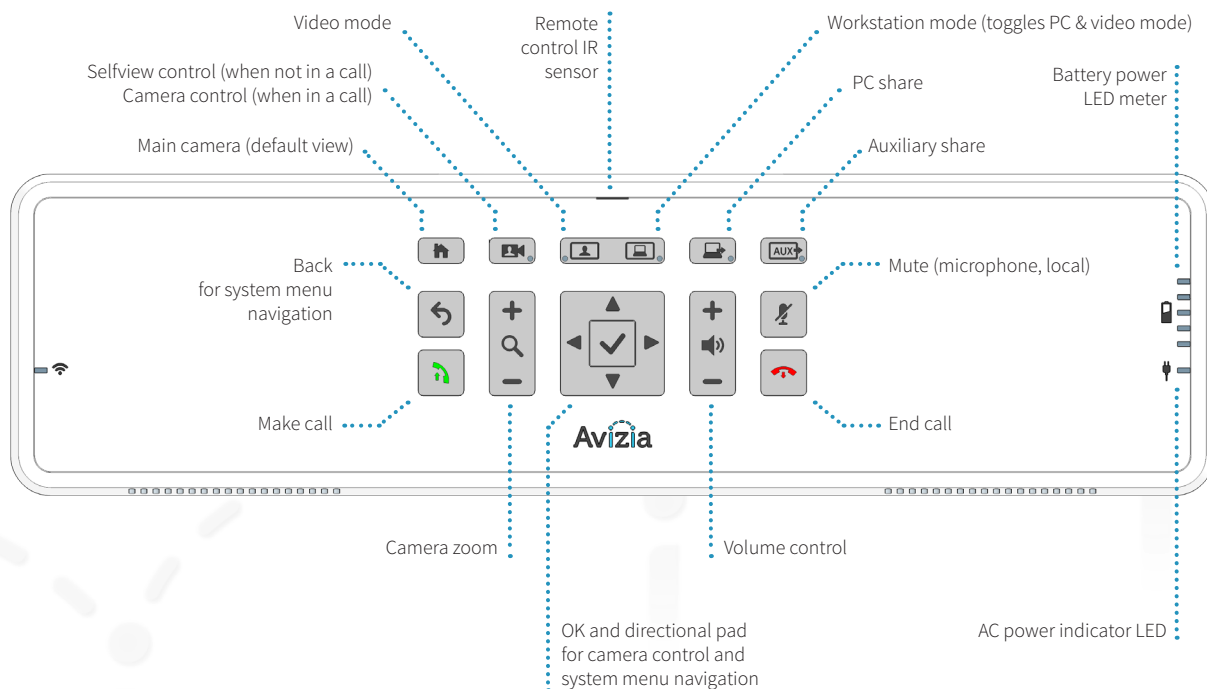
Video mode

Remote control IR sensor

Workstation mode (toggles PC & video mode)

Selfview control (when not in a call)
Camera control (when in a call)

PC share

Battery power LED meter

Main camera (default view)

Auxiliary share

AUX

Back
for system menu navigation

Mute (microphone, local)

Make call

End call

Avizia

Camera zoom

Volume control

OK and directional pad for camera control and system menu navigation

AC power indicator LED